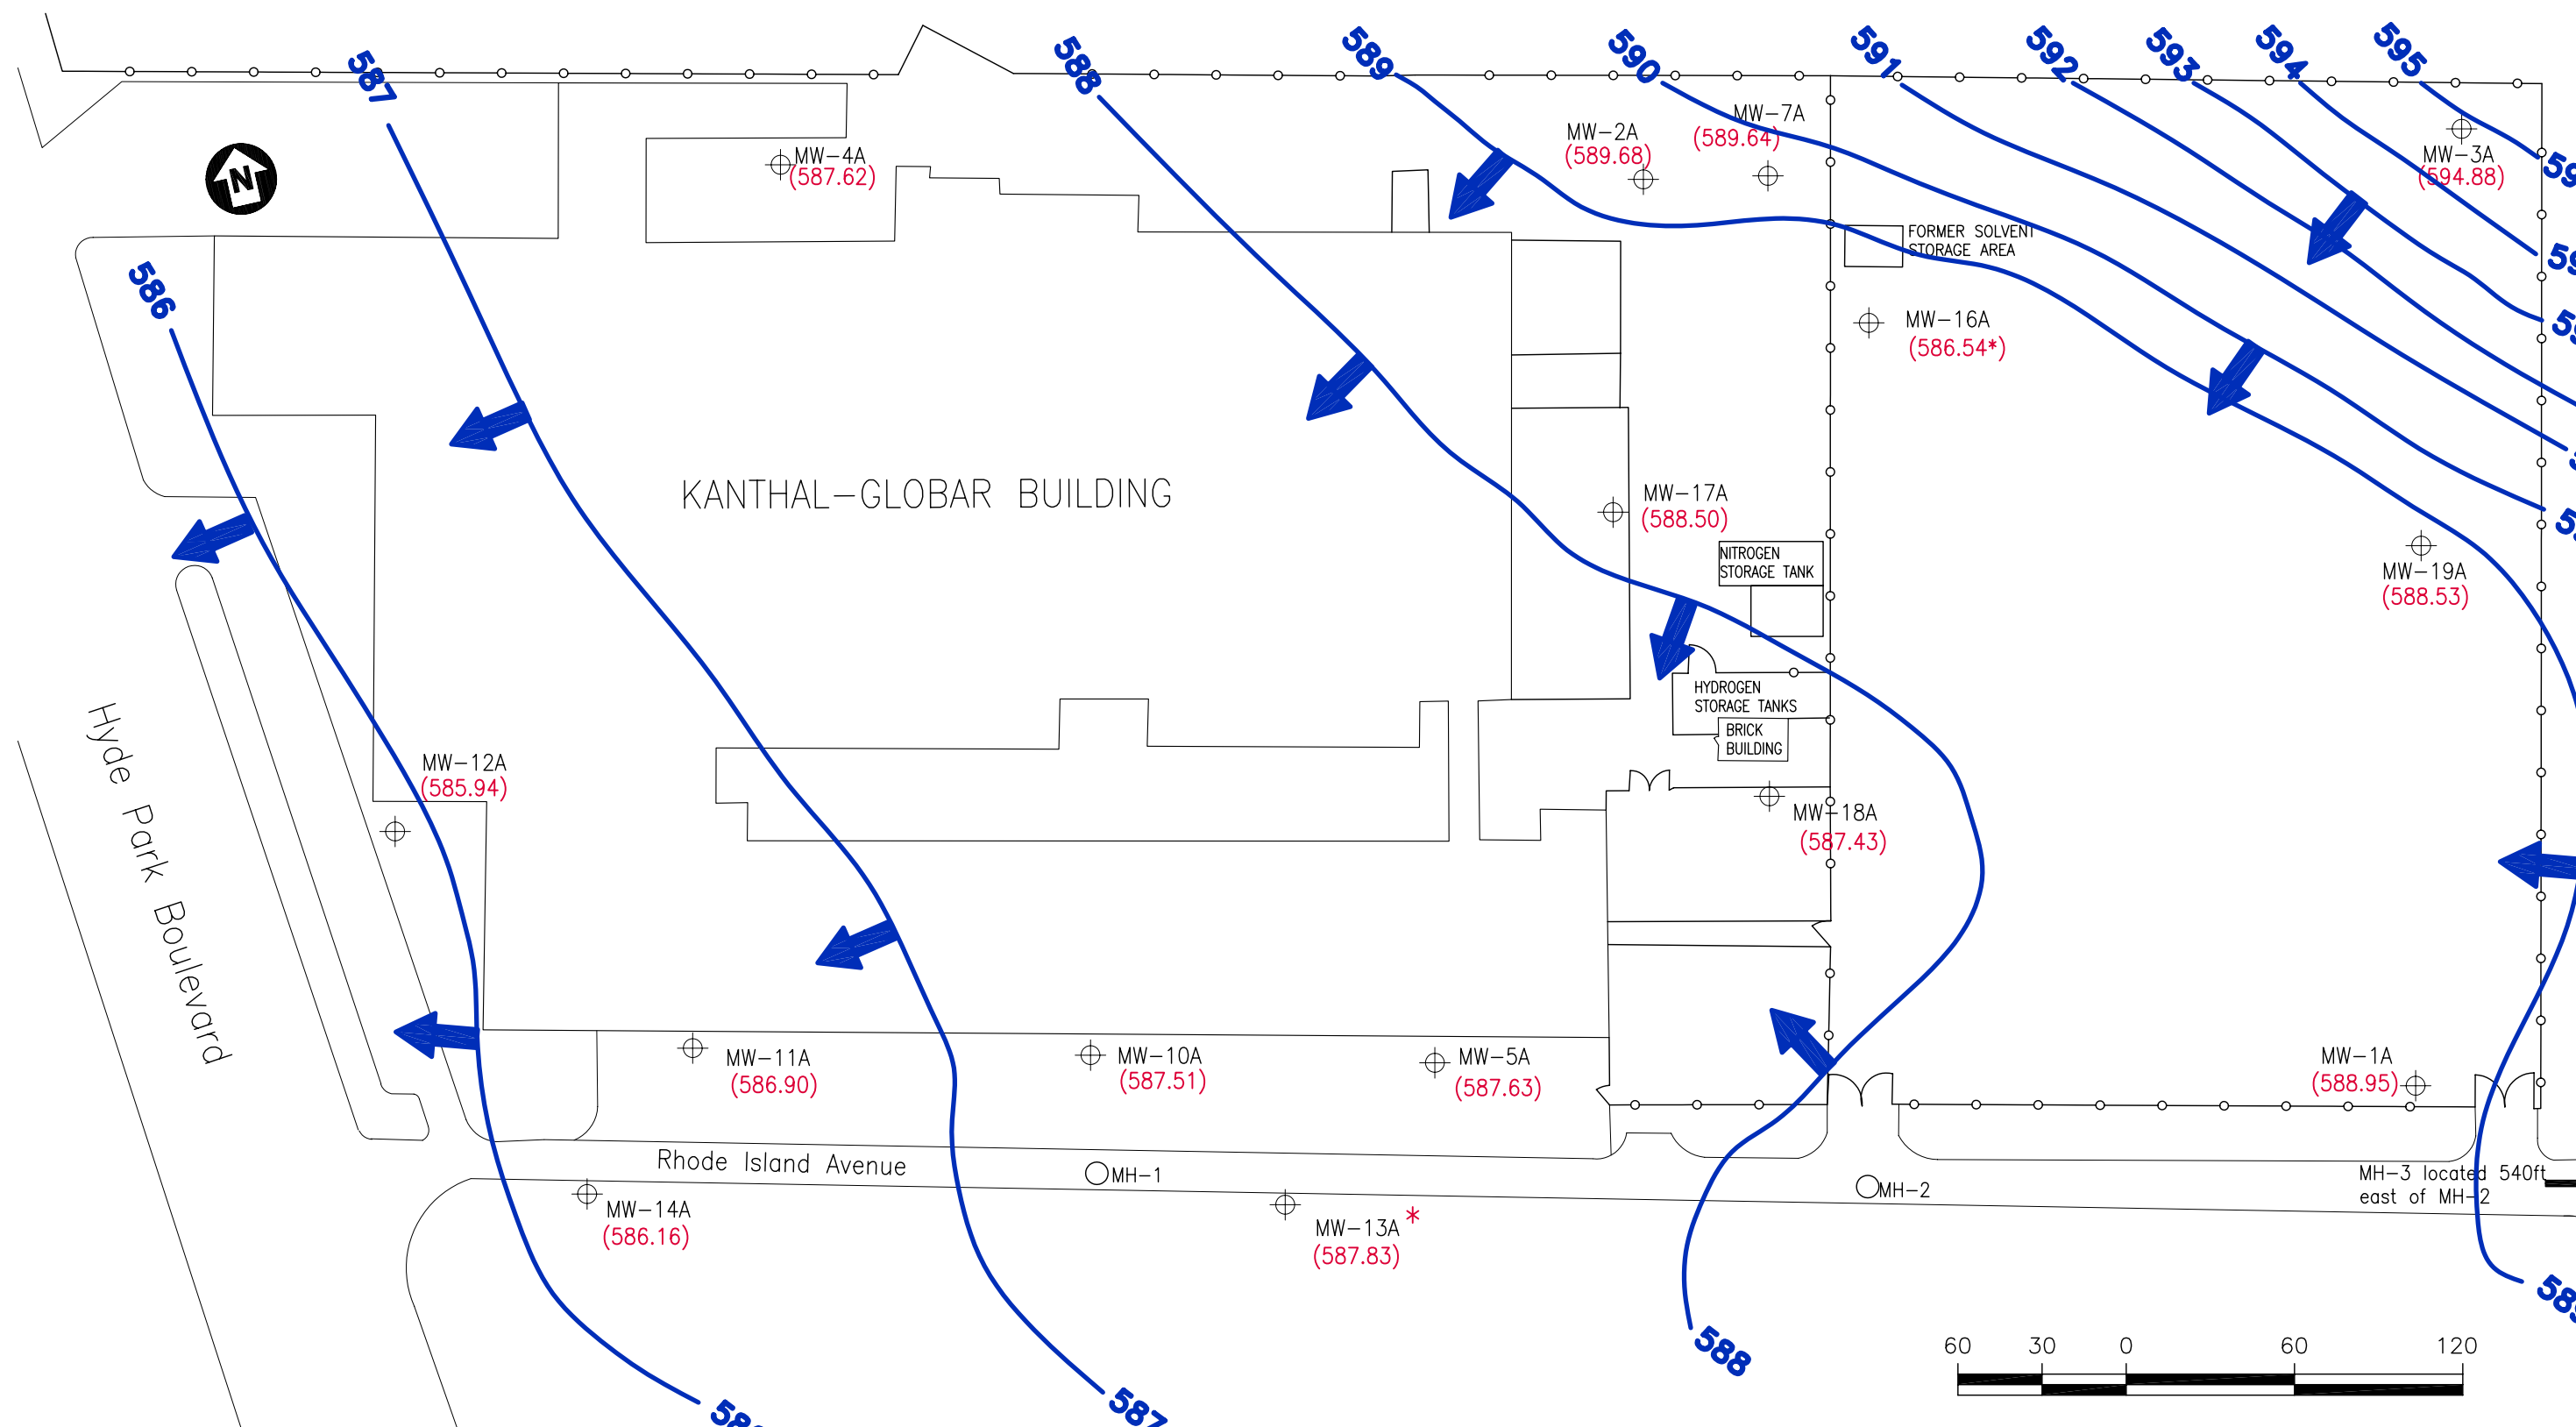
587
588
589
590
591
592
593
594
595
N
586
MW−4A
(587.62)
MW−2A
(589.68)
MW−7A
(589.64)
MW−3A
(594.88)
FORMER SOLVENT STORAGE AREA
MW−16A
(586.54*)
KANTHAL−GLOBAR BUILDING
MW−17A
(588.50)
NITROGEN STORAGE TANK
MW−19A
(588.53)
HYDROGEN STORAGE TANKS
BRICK BUILDING
MW−12A
(585.94)
MW−18A
(587.43)
Hyde Park Boulevard
MW−11A
(586.90)
MW−10A
(587.51)
MW−5A
(587.63)
MW−1A
(588.95)
Rhode Island Avenue
MH−1
MH−2
MH−3 located 540ft east of MH−2
MW−14A
(586.16)
MW−13A *
(587.83)
588
60 30 0 60 120
58
587
58